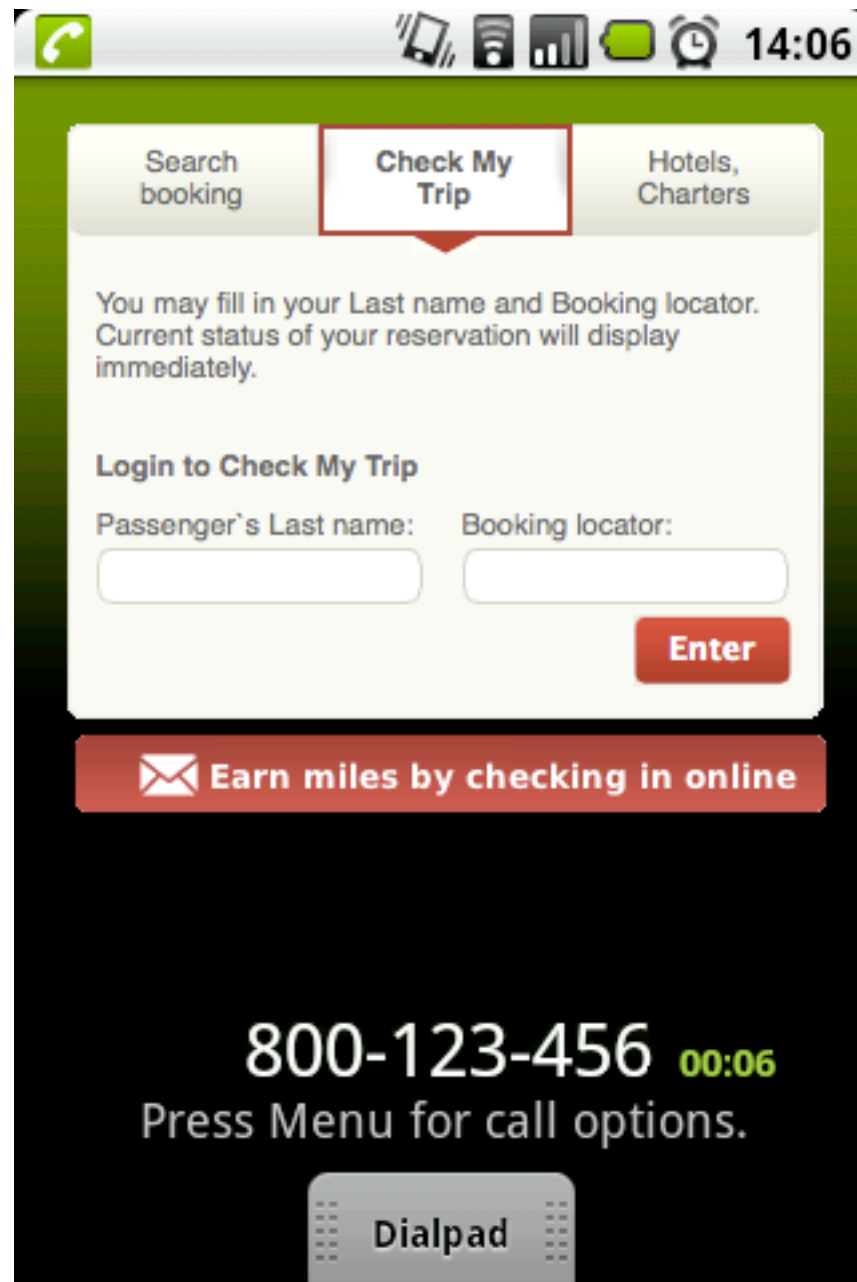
14:06

Search booking

Check My Trip

Hotels, Charters

You may fill in your Last name and Booking locator. Current status of your reservation will display immediately.

Login to Check My Trip

Passenger`s Last name:

Booking locator:

Enter

Earn miles by checking in online

800-123-456 00:06

Press Menu for call options.

Dialpad